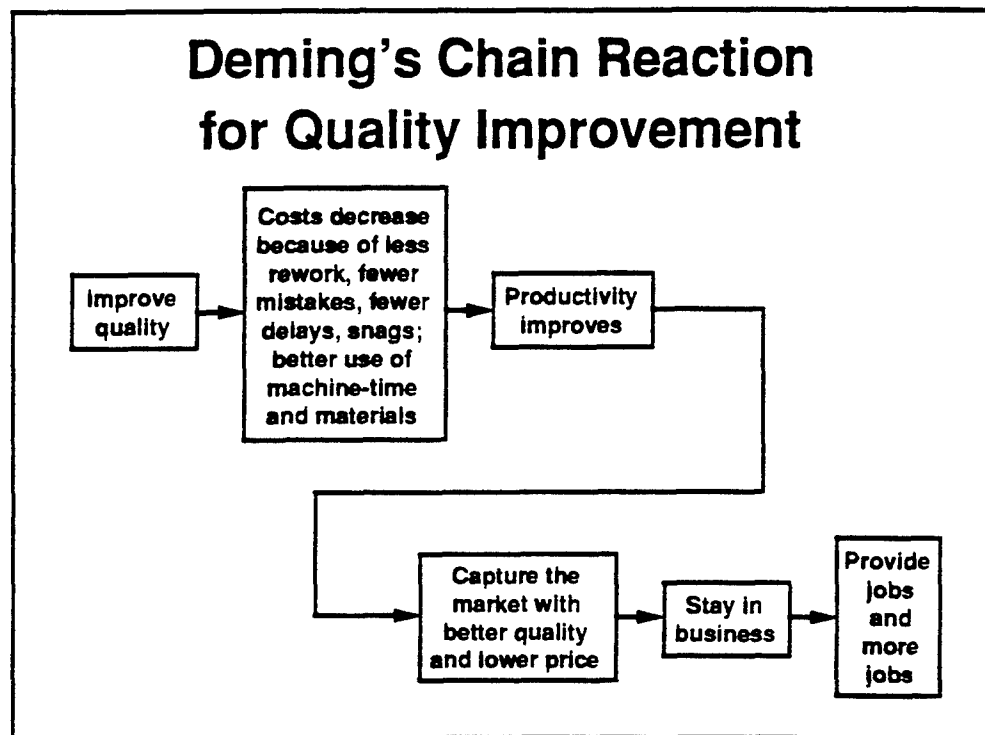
Deming's Chain Reaction for Quality Improvement

Improve quality

Costs decrease because of less rework, fewer mistakes, fewer delays, snags; better use of machine-time and materials

Productivity improves

Capture the market with better quality and lower price

Stay in business

Provide jobs and more jobs